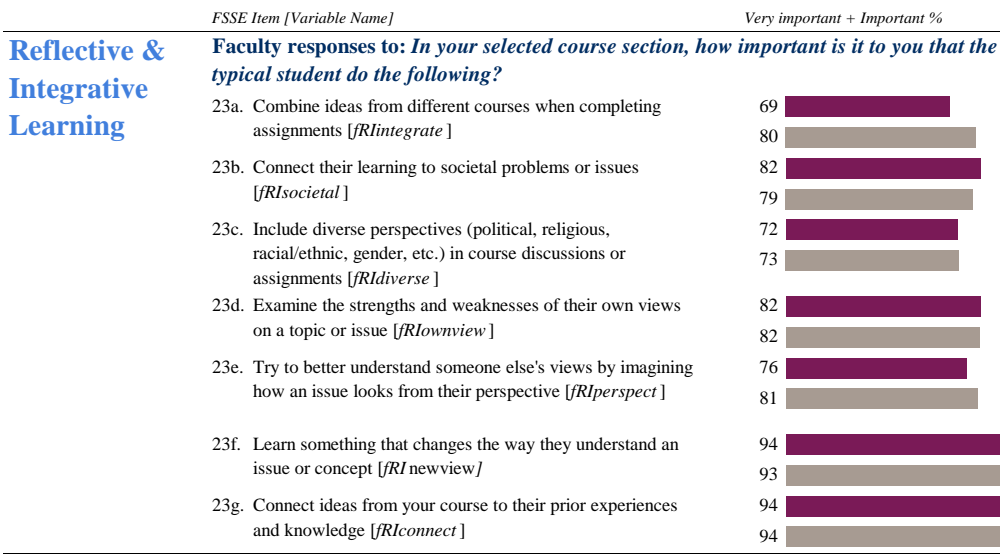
FSSE Item [Variable Name]

Very important + Important %

Reflective & Integrative Learning

Faculty responses to: In your selected course section, how important is it to you that the typical student do the following?

23a. Combine ideas from different courses when completing assignments [fRIintegrate ]

69

80

23b. Connect their learning to societal problems or issues [fRIsocietal ]

82

79

23c. Include diverse perspectives (political, religious, racial/ethnic, gender, etc.) in course discussions or assignments [fRIdiverse ]

72

73

23d. Examine the strengths and weaknesses of their own views on a topic or issue [fRIownview ]

82

82

23e. Try to better understand someone else's views by imagining how an issue looks from their perspective [fRIperspect ]

76

81

23f. Learn something that changes the way they understand an issue or concept [fRI newview]

94

93

23g. Connect ideas from your course to their prior experiences and knowledge [fRIconnect ]

94

94